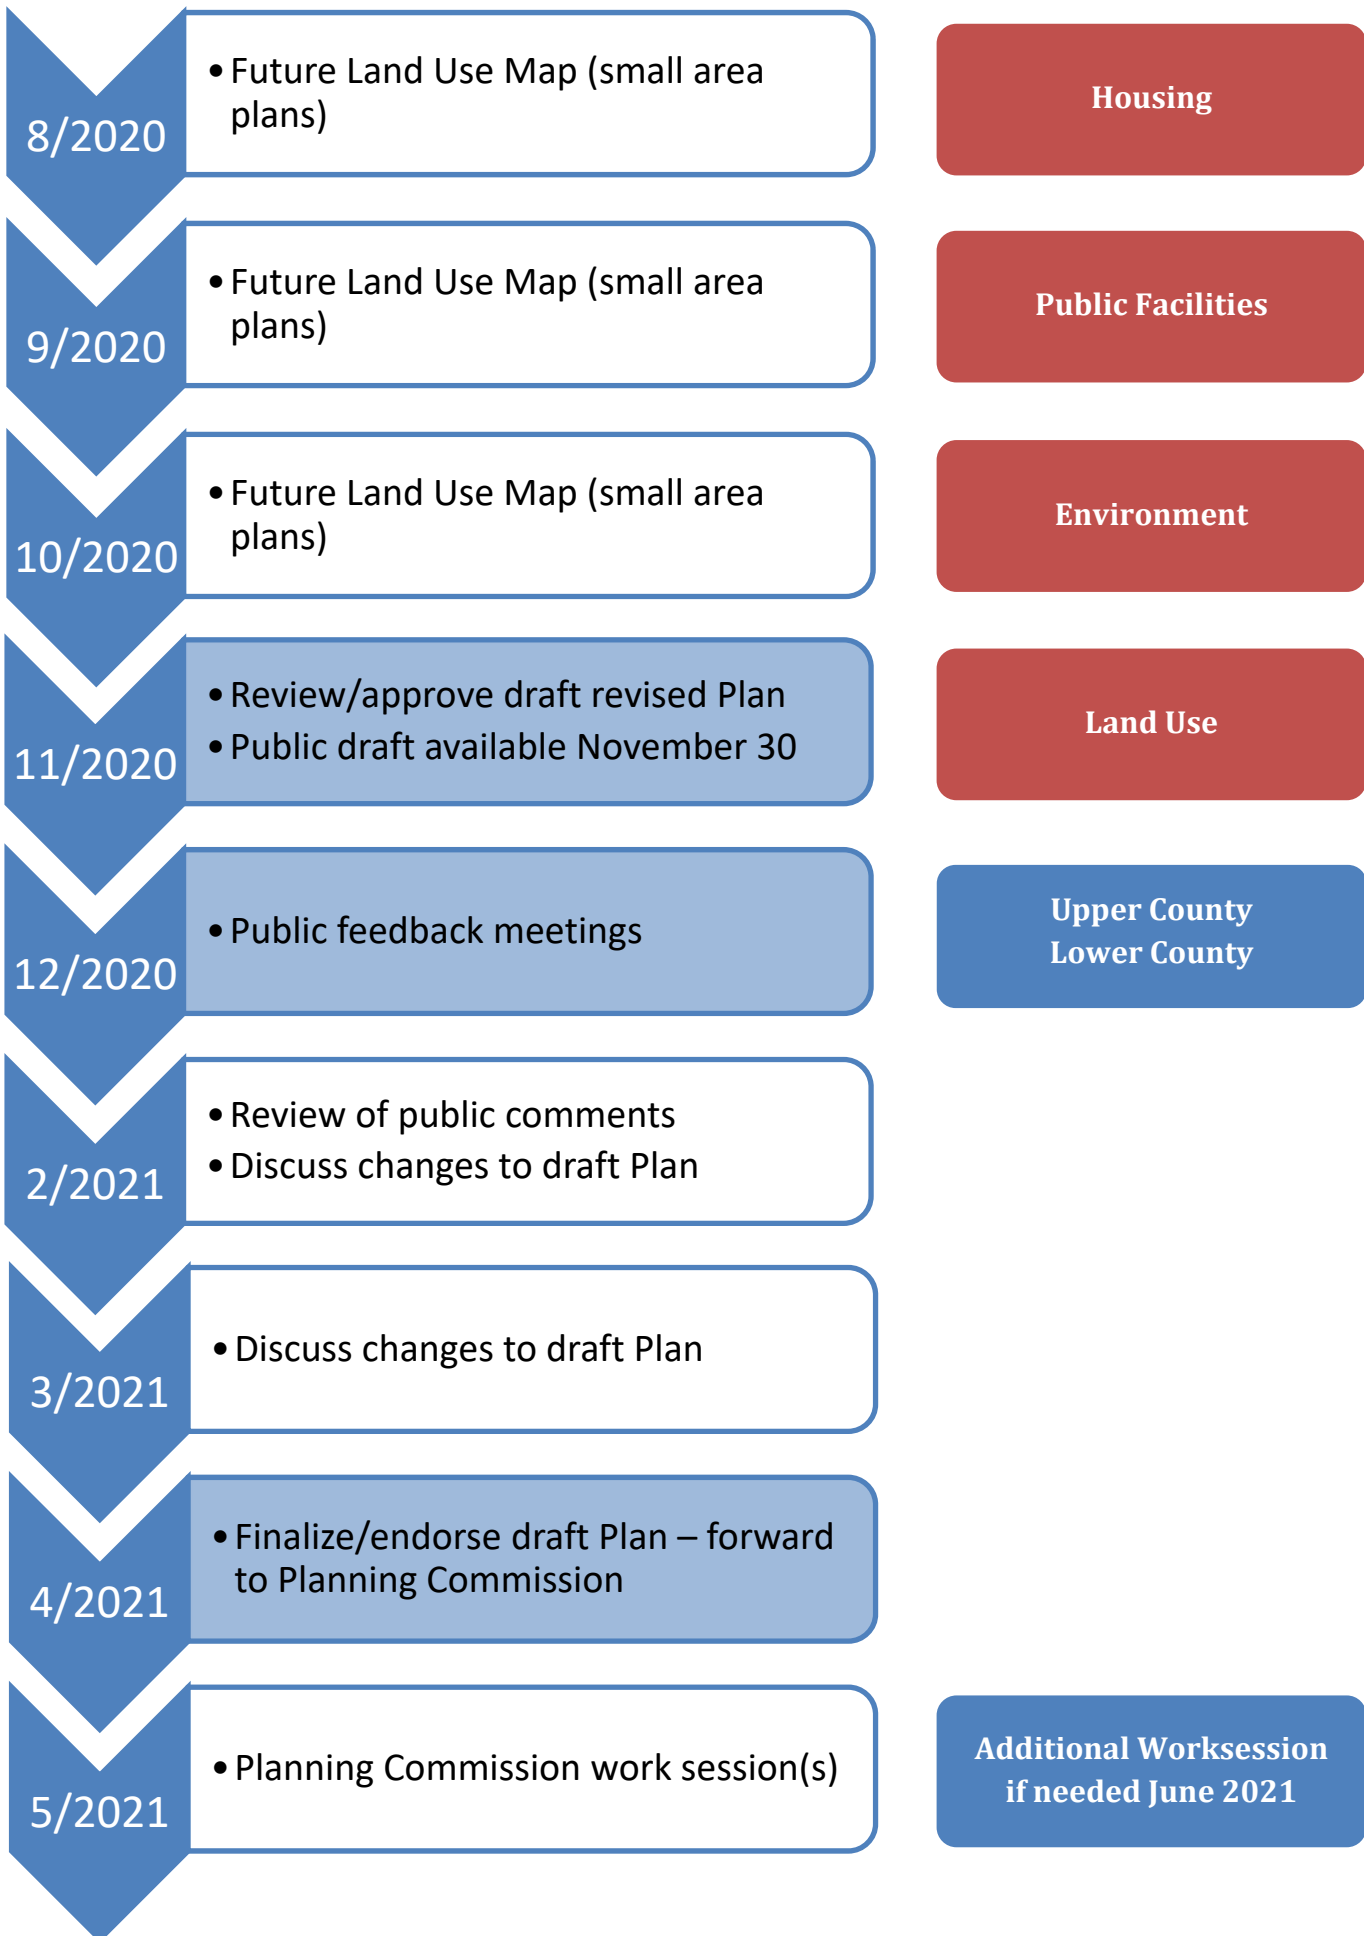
8/2020

• Future Land Use Map (small area plans)

Housing

9/2020

• Future Land Use Map (small area plans)

Public Facilities

10/2020

• Future Land Use Map (small area plans)

Environment

11/2020

• Review/approve draft revised Plan
• Public draft available November 30

Land Use

12/2020

• Public feedback meetings

Upper County
Lower County

2/2021

• Review of public comments
• Discuss changes to draft Plan

3/2021

• Discuss changes to draft Plan

4/2021

• Finalize/endorse draft Plan – forward to Planning Commission

5/2021

• Planning Commission work session(s)

Additional Worksession if needed June 2021